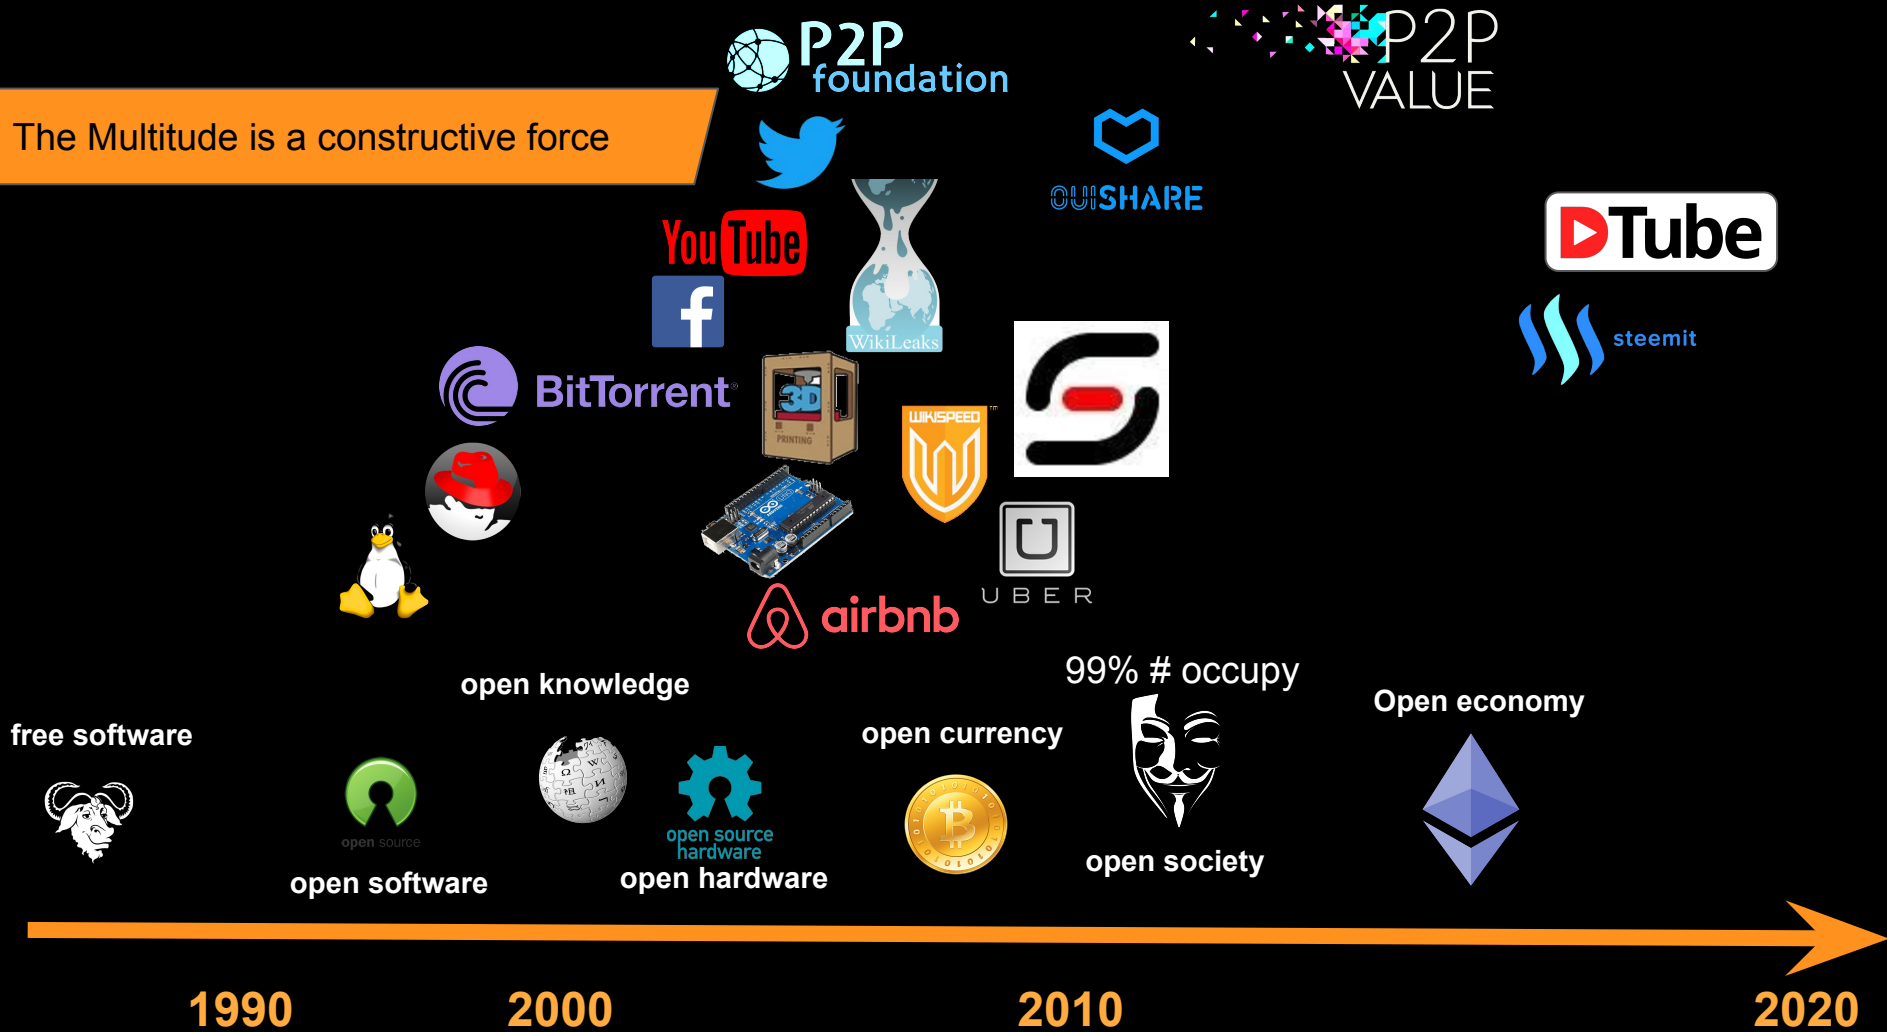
P2P foundation

P2P VALUE

The Multitude is a constructive force

OUISHARE

YouTube

DTube

WikiLeaks

BitTorrent

steemit

3D PRINTING

WIKISPEED

UBER

airbnb

open knowledge

99% # occupy

free software

open currency

Open economy

open source

open source hardware

open software

open hardware

open society

1990

2000

2010

2020